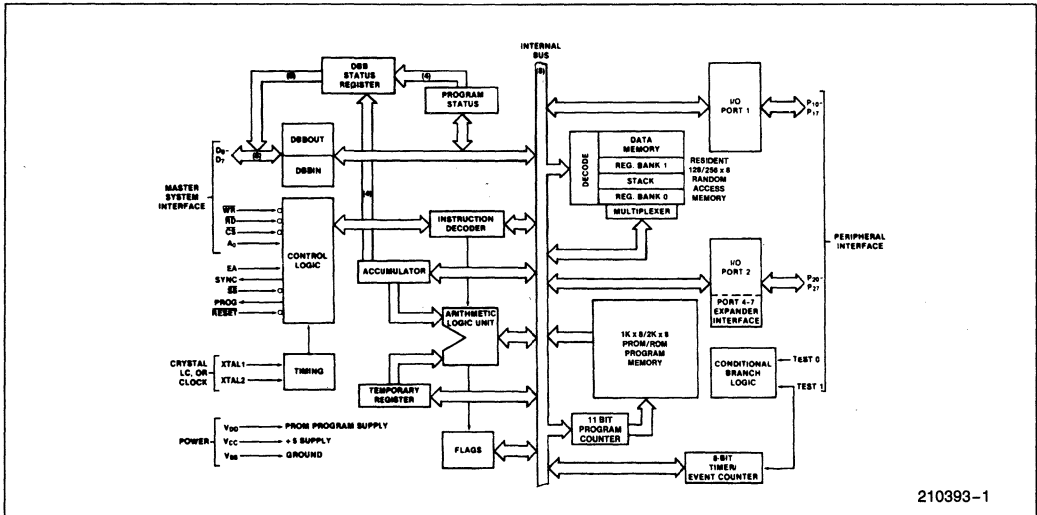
INTERNAL BUS

(8)

DBB STATUS REGISTER

(8)

(4)

PROGRAM STATUS

I/O PORT 1

$P_{10}$- $P_{17}$

$D_0$- $D_7$

(8)

DBBOUT

DBBIN

DECODE

DATA MEMORY

REG. BANK 1

STACK

REG. BANK 0

MULTIPLEXER

RESIDENT 128/256 x 8 RANDOM ACCESS MEMORY

MASTER SYSTEM INTERFACE

$\overline{WR}$

$\overline{RD}$

$\overline{CS}$

$A_0$

CONTROL LOGIC

(8)

INSTRUCTION DECODER

PERIPHERAL INTERFACE

EA

SYNC

$\overline{SS}$

PROG

$\overline{RESET}$

ACCUMULATOR

I/O PORT 2

$P_{20}$- $P_{27}$

PORT 4-7 EXPANDER INTERFACE

ARITHMETIC LOGIC UNIT

1K x 8/2K x 8 PROM/ROM PROGRAM MEMORY

CRYSTAL LC, OR CLOCK

XTAL1

XTAL2

TIMING

TEMPORARY REGISTER

CONDITIONAL BRANCH LOGIC

TEST 0

TEST 1

POWER

$V_{DD}$ PROM PROGRAM SUPPLY

$V_{CC}$ +5 SUPPLY

$V_{SS}$ GROUND

FLAGS

11 BIT PROGRAM COUNTER

8-BIT TIMER/ EVENT COUNTER

210393-1